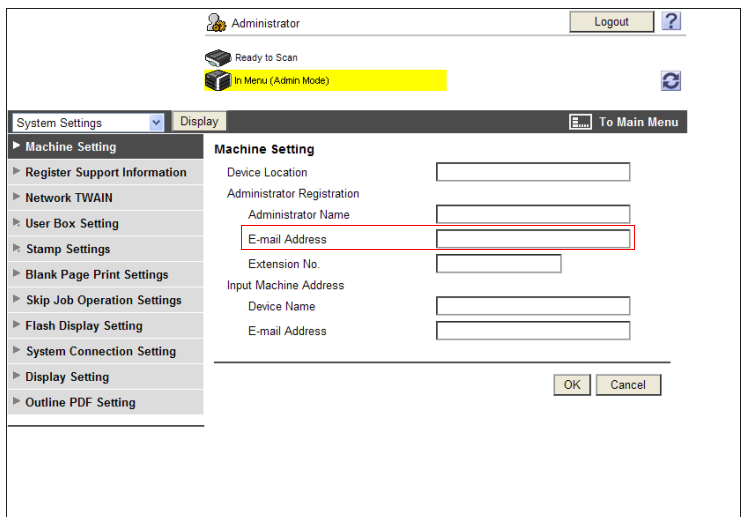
Administrator

Logout ?

Ready to Scan

In Menu (Admin Mode)

System Settings Display

To Main Menu

Machine Setting
Register Support Information
Network TWAIN
User Box Setting
Stamp Settings
Blank Page Print Settings
Skip Job Operation Settings
Flash Display Setting
System Connection Setting
Display Setting
Outline PDF Setting

Machine Setting

Device Location

Administrator Registration

Administrator Name

E-mail Address

Extension No.

Input Machine Address

Device Name

E-mail Address

OK Cancel